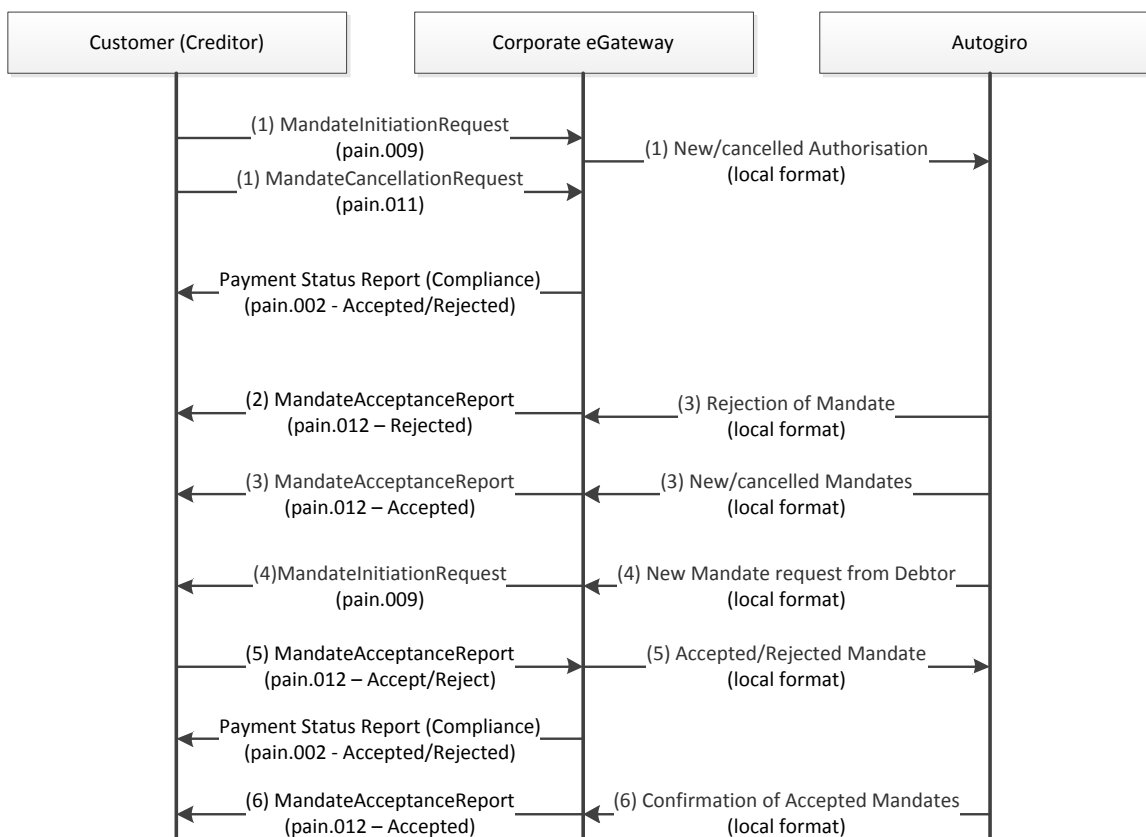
Customer (Creditor)

Corporate eGateway

Autogiro

(1) MandateInitiationRequest
(pain.009)

(1) New/cancelled Authorisation
(local format)

(1) MandateCancellationRequest
(pain.011)

Payment Status Report (Compliance)
(pain.002 - Accepted/Rejected)

(2) MandateAcceptanceReport
(pain.012 – Rejected)

(3) Rejection of Mandate
(local format)

(3) MandateAcceptanceReport
(pain.012 – Accepted)

(3) New/cancelled Mandates
(local format)

(4)MandateInitiationRequest
(pain.009)

(4) New Mandate request from Debtor
(local format)

(5) MandateAcceptanceReport
(pain.012 – Accept/Reject)

(5) Accepted/Rejected Mandate
(local format)

Payment Status Report (Compliance)
(pain.002 - Accepted/Rejected)

(6) MandateAcceptanceReport
(pain.012 – Accepted)

(6) Confirmation of Accepted Mandates
(local format)